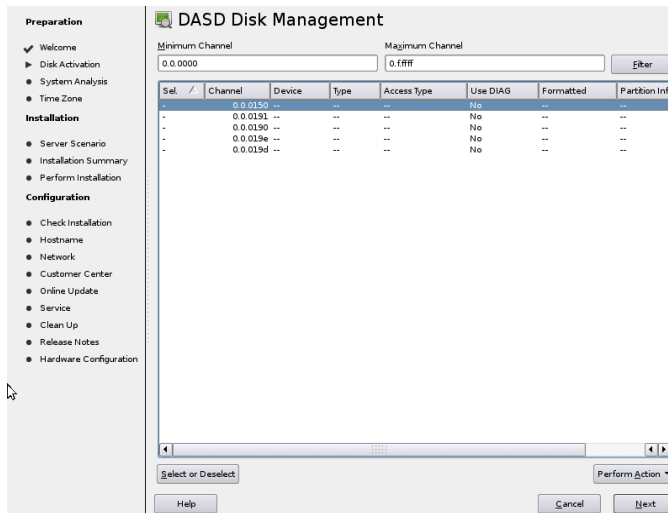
Preparation

Welcome
Disk Activation
System Analysis
Time Zone

Installation

Server Scenario
Installation Summary
Perform Installation

Configuration

Check Installation
Hostname
Network
Customer Center
Online Update
Service
Clean Up
Release Notes
Hardware Configuration

DASD Disk Management

Minimum Channel
0.0.0000

Maximum Channel
0.ffff

Filter

| Sel. | Channel | Device | Type | Access Type | Use DIAG | Formatted | Partition Inf |
|---|---|---|---|---|---|---|---|
| - | 0.0.0150 | -- | -- | -- | No | -- | -- |
| - | 0.0.0191 | -- | -- | -- | No | -- | -- |
| - | 0.0.0190 | -- | -- | -- | No | -- | -- |
| - | 0.0.019e | -- | -- | -- | No | -- | -- |
| - | 0.0.019d | -- | -- | -- | No | -- | -- |

Select or Deselect

Perform Action

Help

Cancel

Next